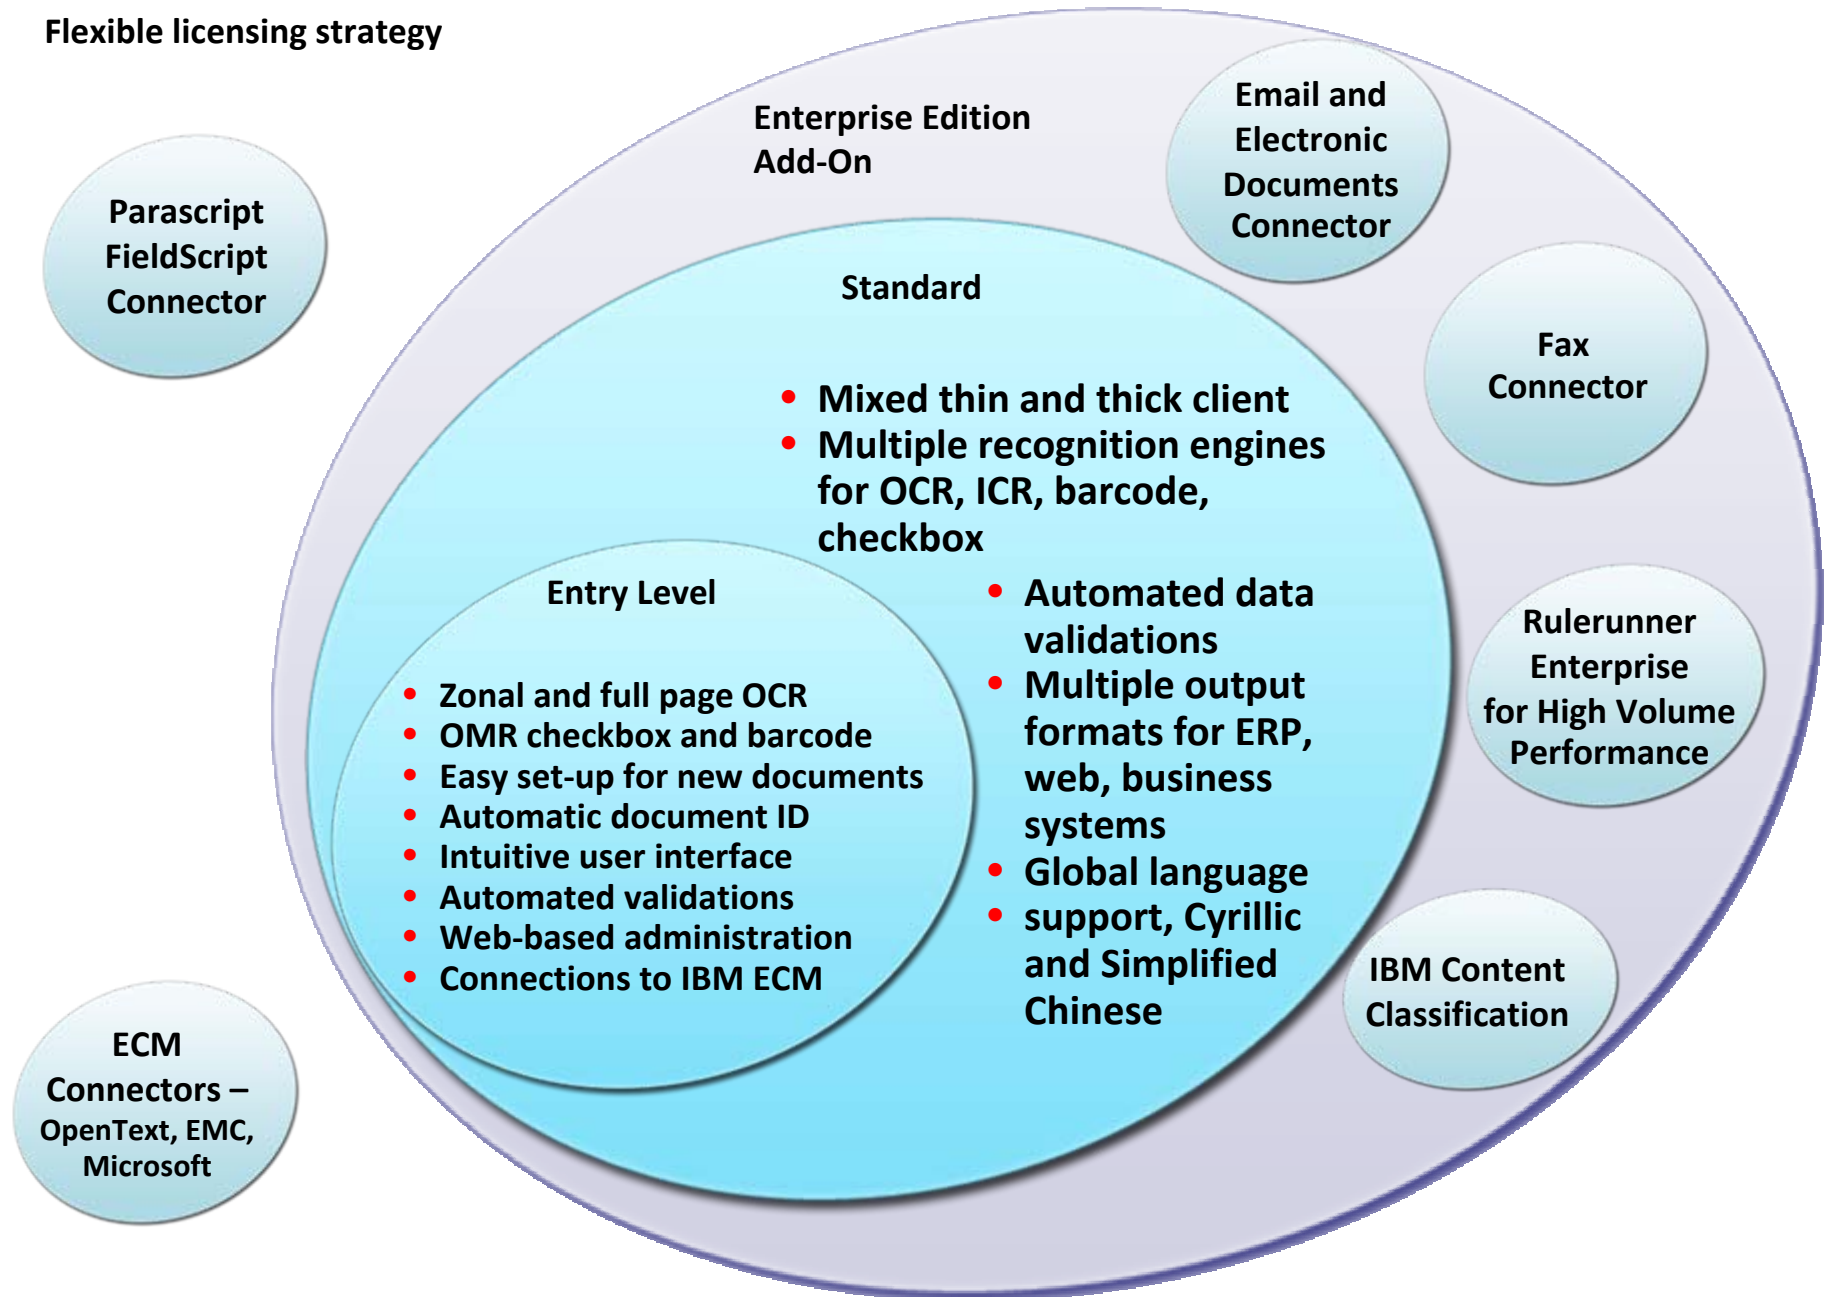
Flexible licensing strategy

Parascript FieldScript Connector

Enterprise Edition Add-On

Email and Electronic Documents Connector

Standard

• Mixed thin and thick client
• Multiple recognition engines for OCR, ICR, barcode, checkbox

Fax Connector

Entry Level

• Zonal and full page OCR
• OMR checkbox and barcode
• Easy set-up for new documents
• Automatic document ID
• Intuitive user interface
• Automated validations
• Web-based administration
• Connections to IBM ECM

• Automated data validations
• Multiple output formats for ERP, web, business systems
• Global language
• support, Cyrillic and Simplified Chinese

Rulerunner Enterprise for High Volume Performance

IBM Content Classification

ECM Connectors – OpenText, EMC, Microsoft